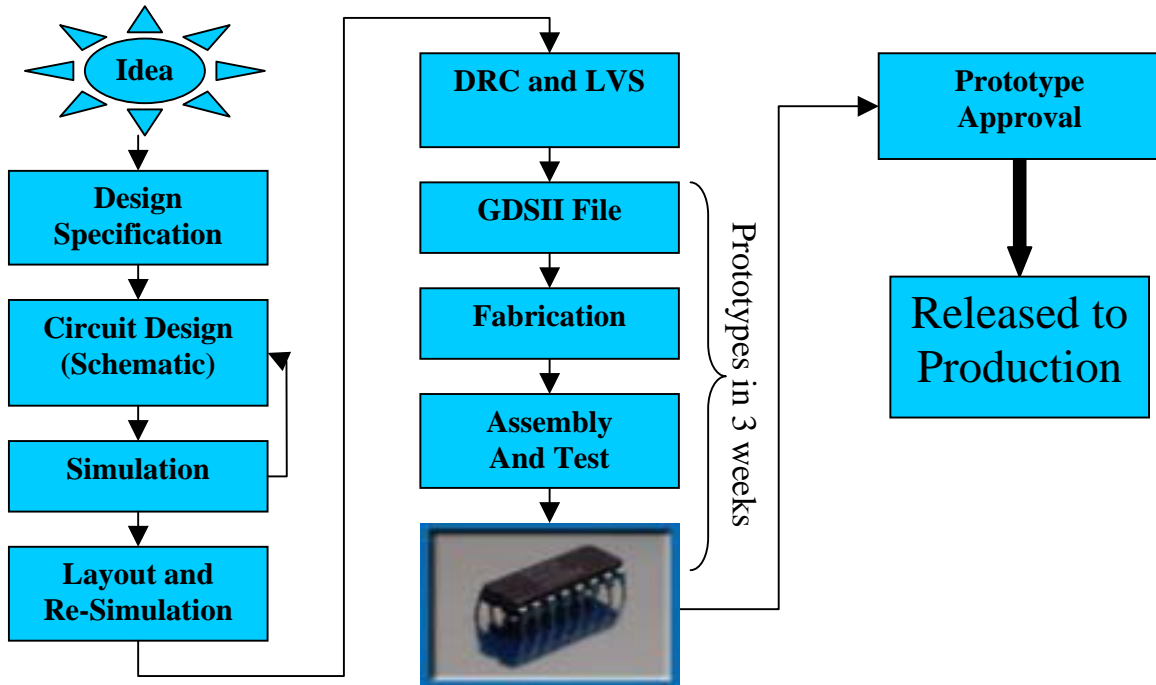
Idea

Design Specification

Circuit Design (Schematic)

Simulation

Layout and Re-Simulation

DRC and LVS

GDSII File

Fabrication

Assembly And Test

Prototypes in 3 weeks

Prototype Approval

Released to Production